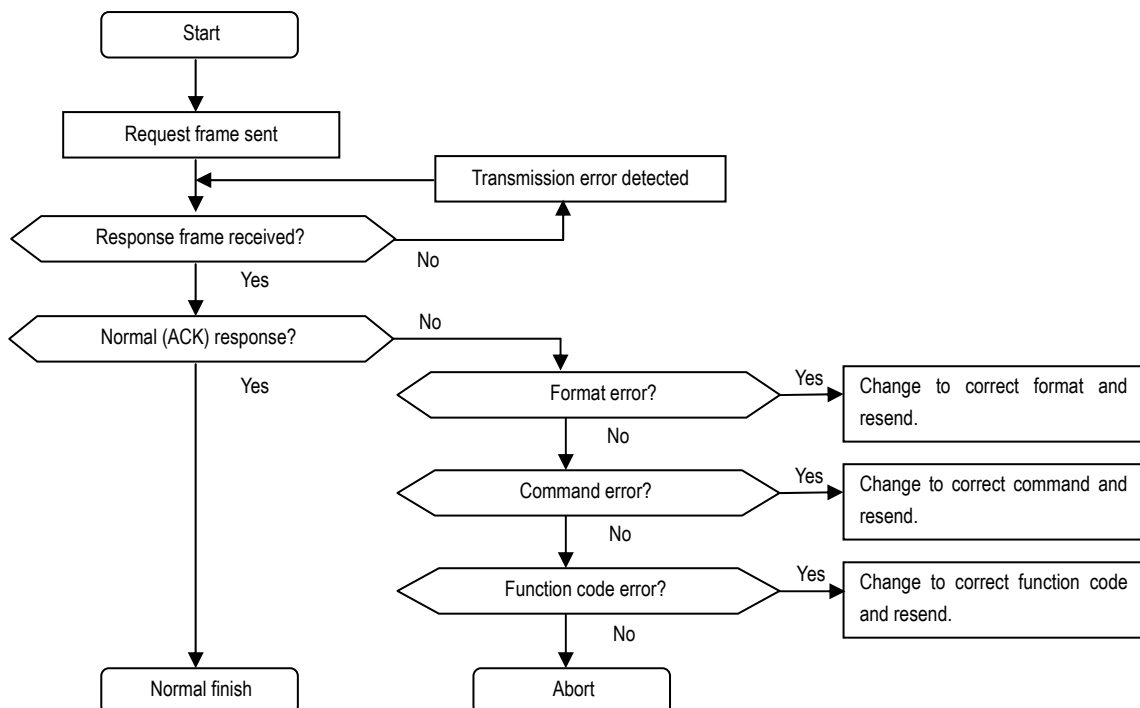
Start

Request frame sent

Transmission error detected

Response frame received?

No

Yes

Normal (ACK) response?

No

Yes

Format error?

Yes

Change to correct format and resend.

No

Command error?

Yes

Change to correct command and resend.

No

Function code error?

Yes

Change to correct function code and resend.

No

Normal finish

Abort